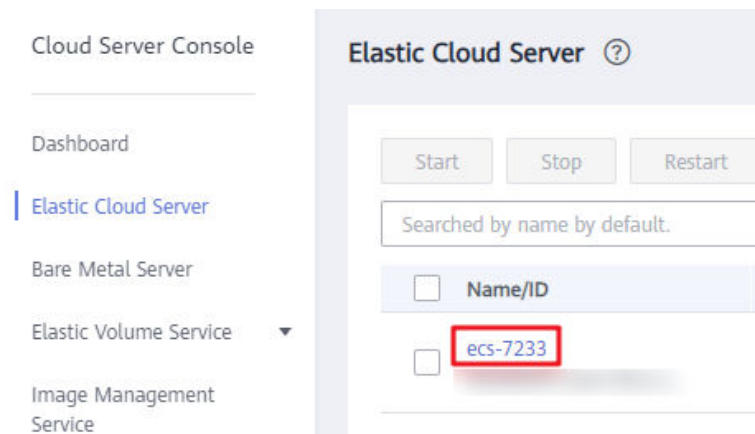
Cloud Server Console

Dashboard

Elastic Cloud Server

Bare Metal Server

Elastic Volume Service

Image Management Service

Elastic Cloud Server ?

Start Stop Restart

Searched by name by default.

Name/ID

ecs-7233

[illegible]